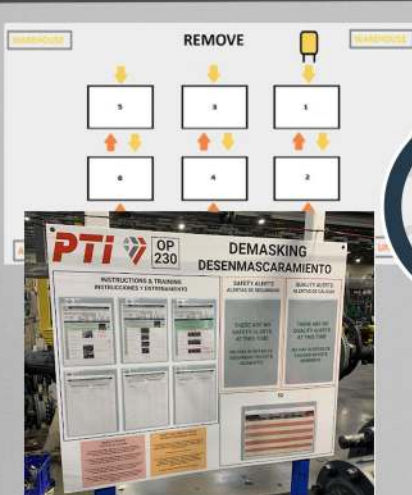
WAREHOUSE

REMOVE

WAREHOUSE

5

3

1

6

4

2

PTI

OP 230

DEMASKING
DESENMASCARAMIENTO

INSTRUCTIONS & TRAINING
INSTRUCCIONES Y ENTRENAMIENTO

SAFETY ALERTS
ALERTAS DE SEGURIDAD

THERE ARE NO SAFETY ALERTS AT THIS TIME

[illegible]

QUALITY ALERTS
ALERTAS DE CALIDAD

THERE ARE NO QUALITY ALERTS AT THIS TIME

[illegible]